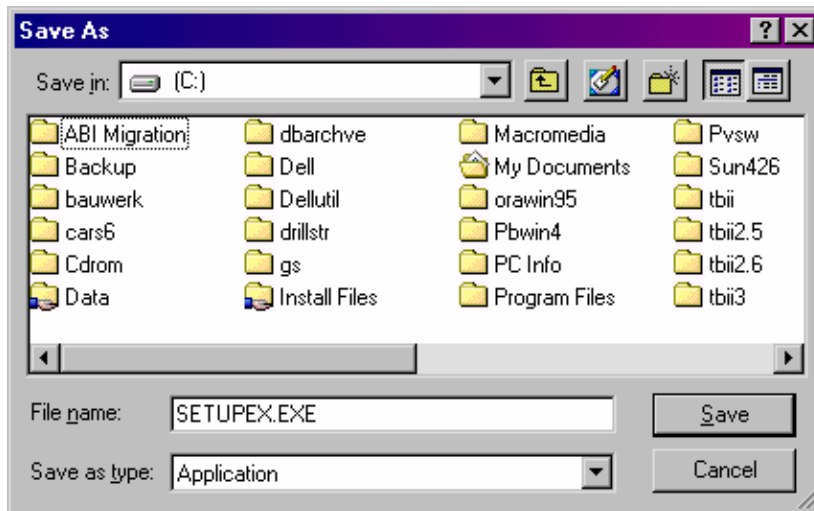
Save As

?

Save in: (C:)

ABI Migration
Backup
bauwerk
cars6
Cdrom
Data

dbarchve
Dell
Dellutil
drillstr
gs
Install Files

Macromedia
My Documents
orawin95
Pbwin4
PC Info
Program Files

Pvsw
Sun426
tbii
tbii2.5
tbii2.6
tbii3

File name: SETUPEX.EXE

Save as type: Application

Save

Cancel